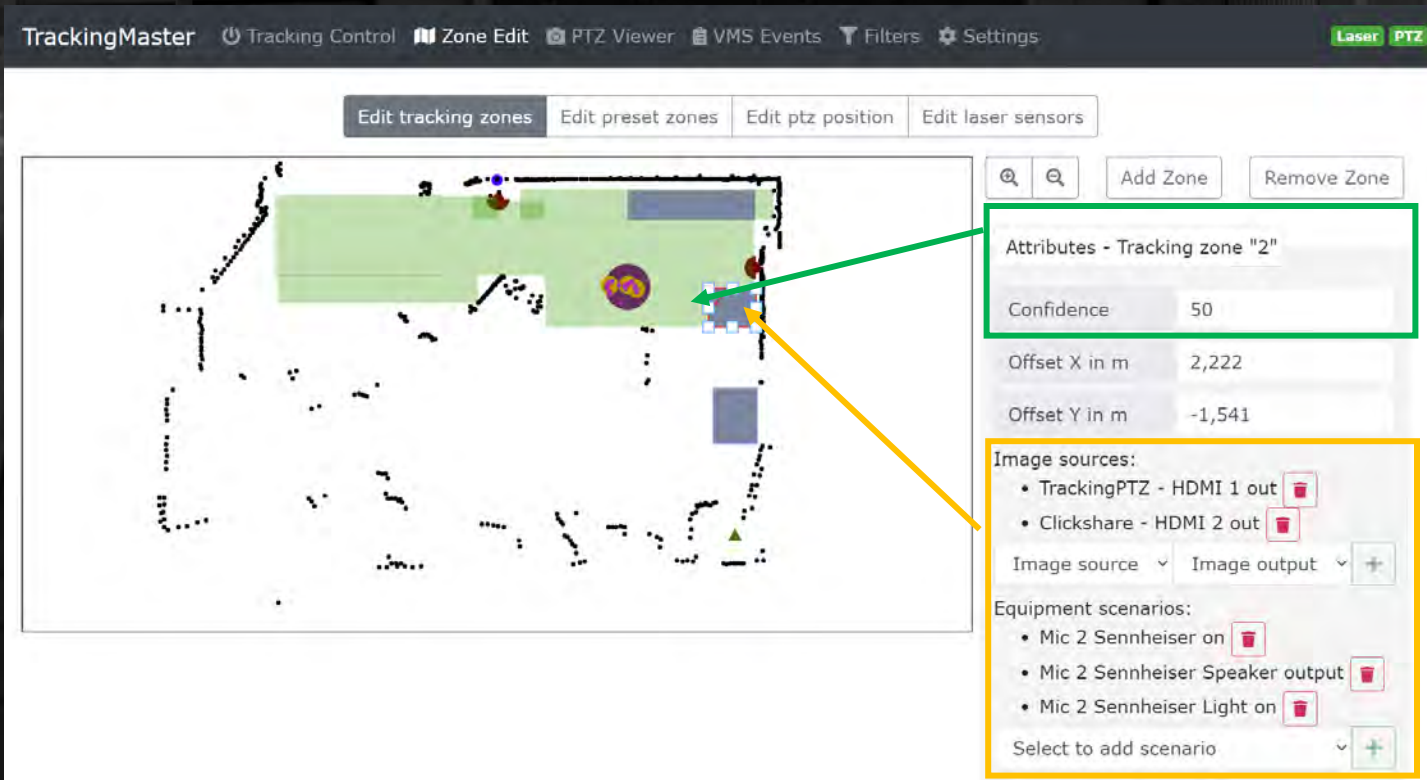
TrackingMaster Tracking Control Zone Edit PTZ Viewer VMS Events Filters Settings Laser PTZ

Edit tracking zones | Edit preset zones | Edit ptz position | Edit laser sensors

Add Zone Remove Zone

Attributes - Tracking zone "2"

| | |
|---|---|
| Confidence | 50 |
| Offset X in m | 2,222 |
| Offset Y in m | -1,541 |

Image sources:
- TrackingPTZ - HDMI 1 out
- Clickshare - HDMI 2 out

Image source Image output +

Equipment scenarios:
- Mic 2 Sennheiser on
- Mic 2 Sennheiser Speaker output
- Mic 2 Sennheiser Light on

Select to add scenario +